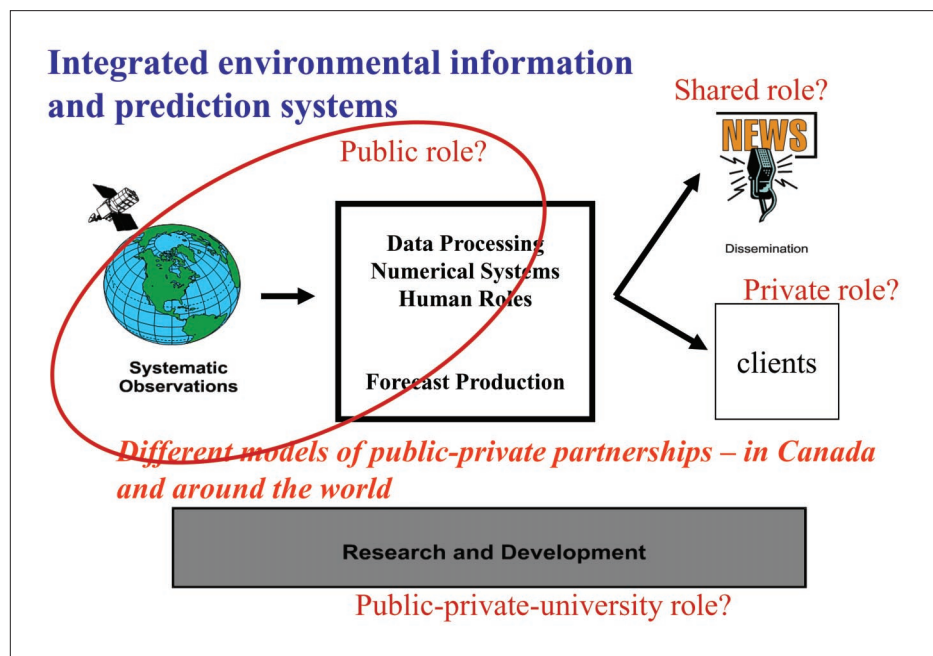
Integrated environmental information and prediction systems

Shared role?

NEWS

Public role?

Data Processing
Numerical Systems
Human Roles

Forecast Production

Dissemination

Private role?

clients

Systematic Observations

Different models of public-private partnerships – in Canada and around the world

Research and Development

Public-private-university role?